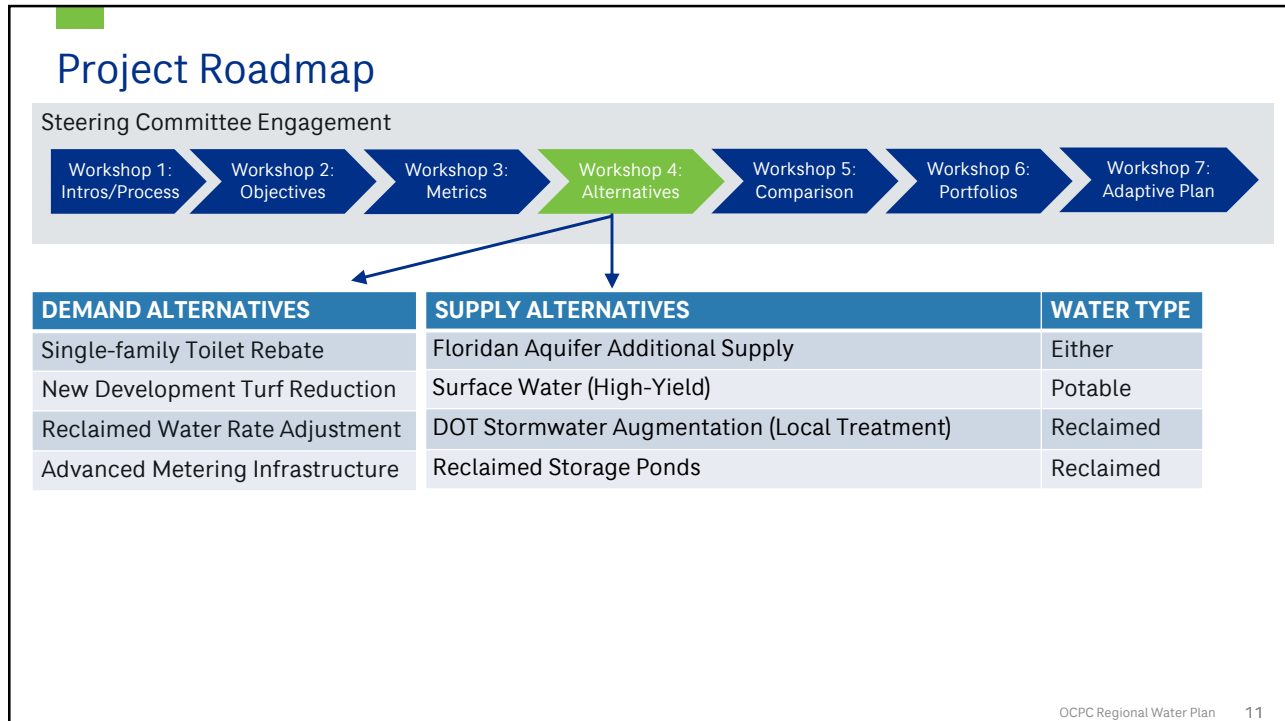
Project Roadmap

Steering Committee Engagement

Workshop 1: Intros/Process

Workshop 2: Objectives

Workshop 3: Metrics

Workshop 4: Alternatives

Workshop 5: Comparison

Workshop 6: Portfolios

Workshop 7: Adaptive Plan

| DEMAND ALTERNATIVES |
|---|
| Single-family Toilet Rebate |
| New Development Turf Reduction |
| Reclaimed Water Rate Adjustment |
| Advanced Metering Infrastructure |

| SUPPLY ALTERNATIVES | WATER TYPE |
|---|---|
| Floridan Aquifer Additional Supply | Either |
| Surface Water (High-Yield) | Potable |
| DOT Stormwater Augmentation (Local Treatment) | Reclaimed |
| Reclaimed Storage Ponds | Reclaimed |

OCPC Regional Water Plan 11